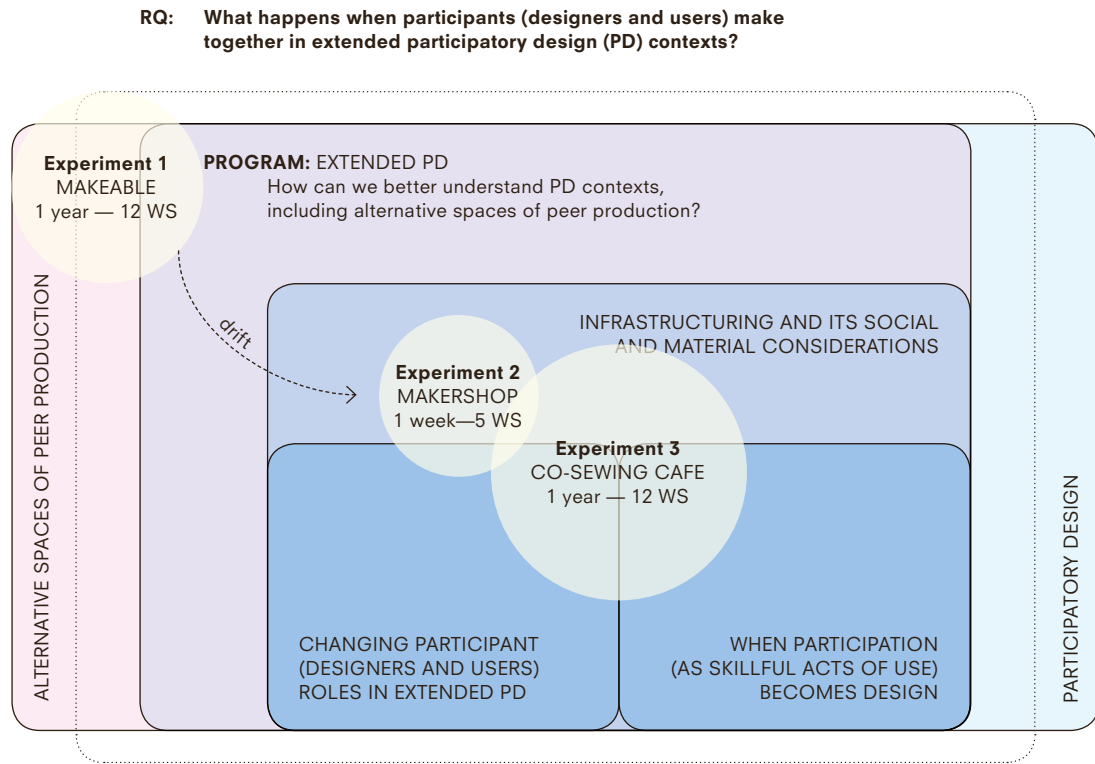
RQ: What happens when participants (designers and users) make together in extended participatory design (PD) contexts?

Experiment 1
MAKEABLE
1 year — 12 WS

PROGRAM: EXTENDED PD
How can we better understand PD contexts, including alternative spaces of peer production?

drift

INFRASTRUCTURING AND ITS SOCIAL AND MATERIAL CONSIDERATIONS

Experiment 2
MAKERSHOP
1 week—5 WS

Experiment 3
CO-SEWING CAFE
1 year — 12 WS

ALTERNATIVE SPACES OF PEER PRODUCTION

CHANGING PARTICIPANT (DESIGNERS AND USERS) ROLES IN EXTENDED PD

WHEN PARTICIPATION (AS SKILLFUL ACTS OF USE) BECOMES DESIGN

PARTICIPATORY DESIGN